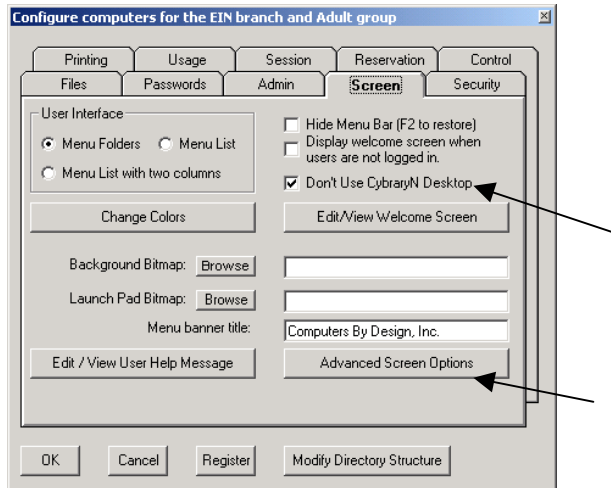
Configure computers for the EIN branch and Adult group

Printing
Usage
Session
Reservation
Control
Files
Passwords
Admin
Screen
Security

User Interface
Menu Folders
Menu List
Menu List with two columns

Hide Menu Bar (F2 to restore)
Display welcome screen when users are not logged in.
Don't Use CybraryN Desktop

Change Colors
Edit/View Welcome Screen

Background Bitmap: Browse
Launch Pad Bitmap: Browse
Menu banner title: Computers By Design, Inc.

Edit / View User Help Message
Advanced Screen Options

OK
Cancel
Register
Modify Directory Structure